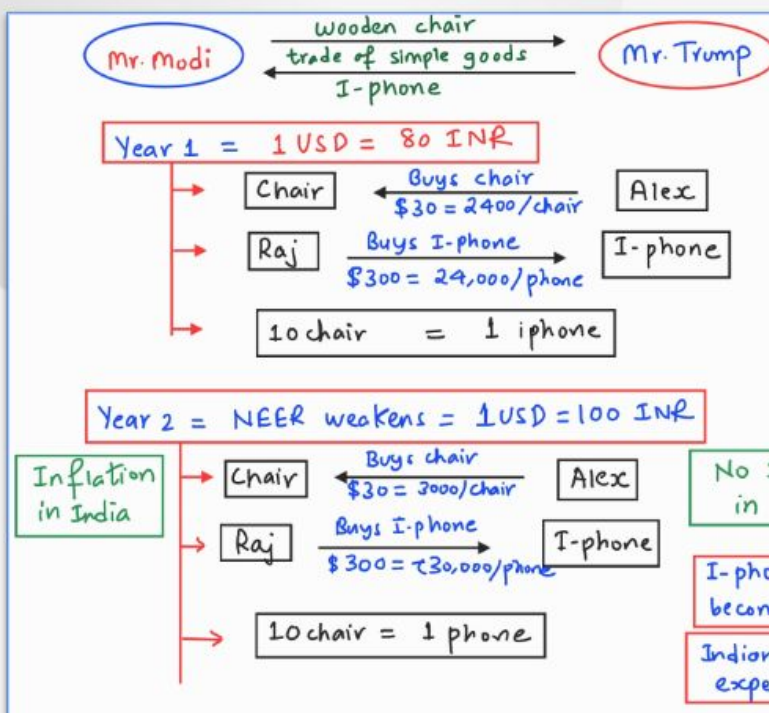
Mr. Modi

wooden chair

trade of simple goods

I-phone

Mr. Trump

Year 1 = 1 USD = 80 INR

Chair

Buys chair

$30 = 2400/chair

Alex

Raj

Buys I-phone

$300 = 24,000/phone

I-phone

10 chair = 1 iphone

Year 2 = NEER weakens = 1USD = 100 INR

Inflation in India

Chair

Buys chair

$30 = 3000/chair

Alex

No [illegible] in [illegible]

Raj

Buys I-phone

$300 = ₹30,000/phone

I-phone

I-pho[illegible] becom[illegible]

10 chair = 1 phone

Indian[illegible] expe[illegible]